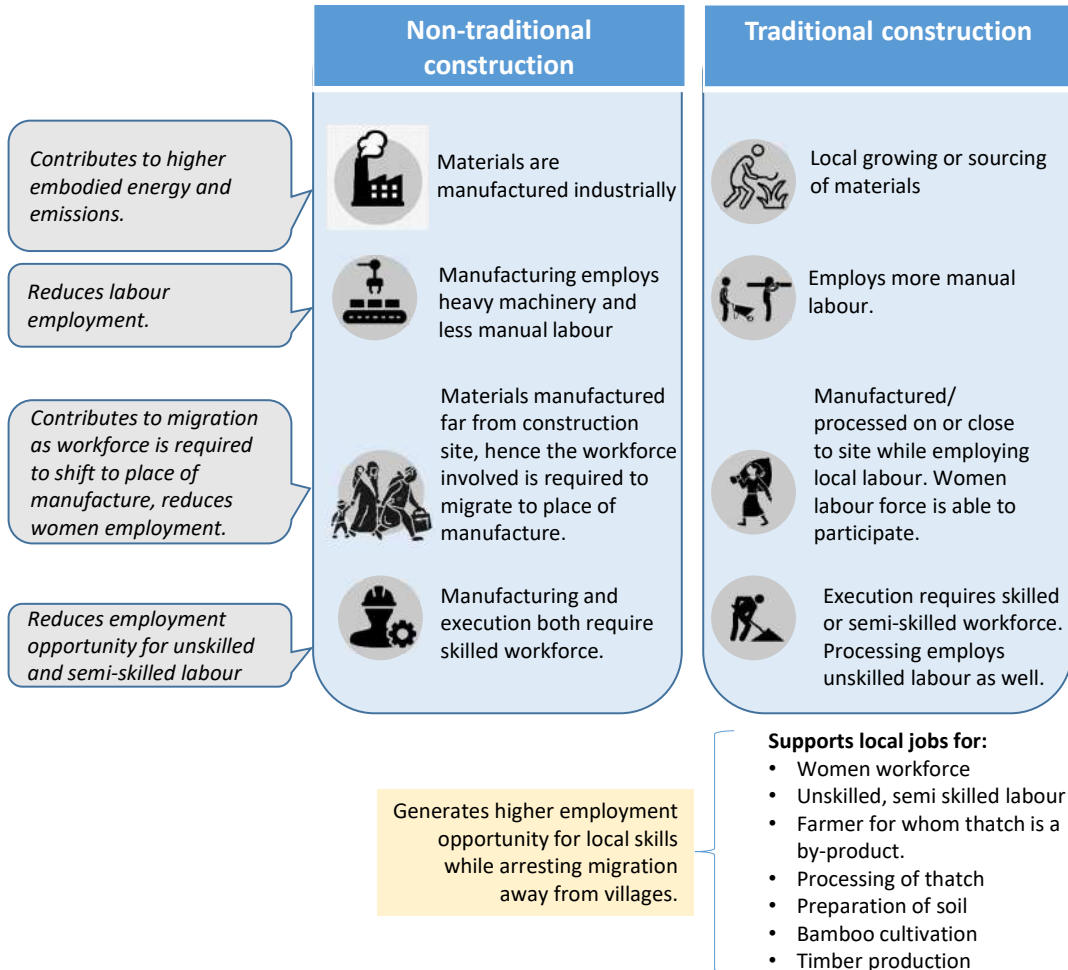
Non-traditional construction

Traditional construction

Contributes to higher embodied energy and emissions.

Materials are manufactured industrially

Local growing or sourcing of materials

Reduces labour employment.

Manufacturing employs heavy machinery and less manual labour

Employs more manual labour.

Contributes to migration as workforce is required to shift to place of manufacture, reduces women employment.

Materials manufactured far from construction site, hence the workforce involved is required to migrate to place of manufacture.

Manufactured/ processed on or close to site while employing local labour. Women labour force is able to participate.

Reduces employment opportunity for unskilled and semi-skilled labour

Manufacturing and execution both require skilled workforce.

Execution requires skilled or semi-skilled workforce. Processing employs unskilled labour as well.

Generates higher employment opportunity for local skills while arresting migration away from villages.

Supports local jobs for:
• Women workforce
• Unskilled, semi skilled labour
• Farmer for whom thatch is a by-product.
• Processing of thatch
• Preparation of soil
• Bamboo cultivation
• Timber production